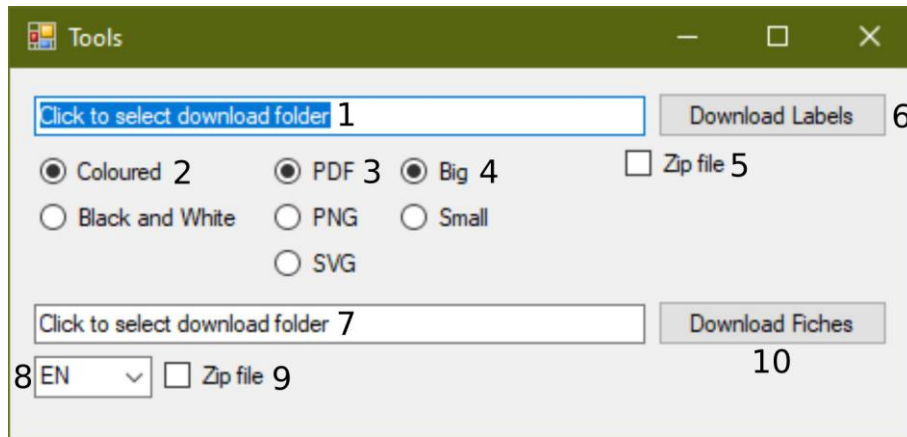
Tools

Click to select download folder 1

Download Labels 6

Coloured 2

Black and White

PDF 3

PNG

SVG

Big 4

Small

Zip file 5

Click to select download folder 7

Download Fiches

10

8 EN

Zip file 9